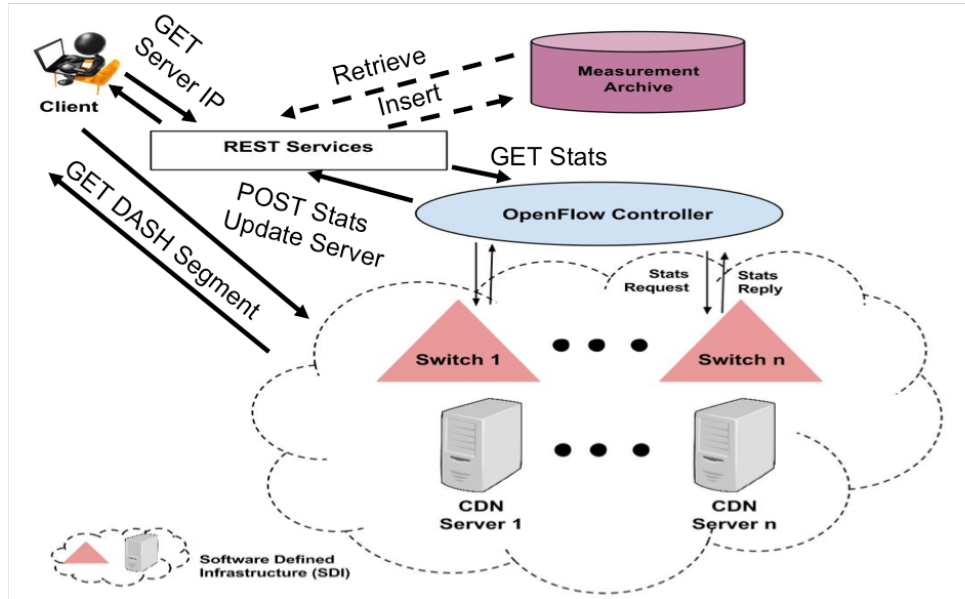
Client

GET
Server IP

Retrieve

Insert

Measurement
Archive

REST Services

GET Stats

POST Stats
Update Server

GET DASH Segment

OpenFlow Controller

Stats
Request

Stats
Reply

Switch 1

Switch n

CDN
Server 1

CDN
Server n

Software Defined
Infrastructure (SDI)